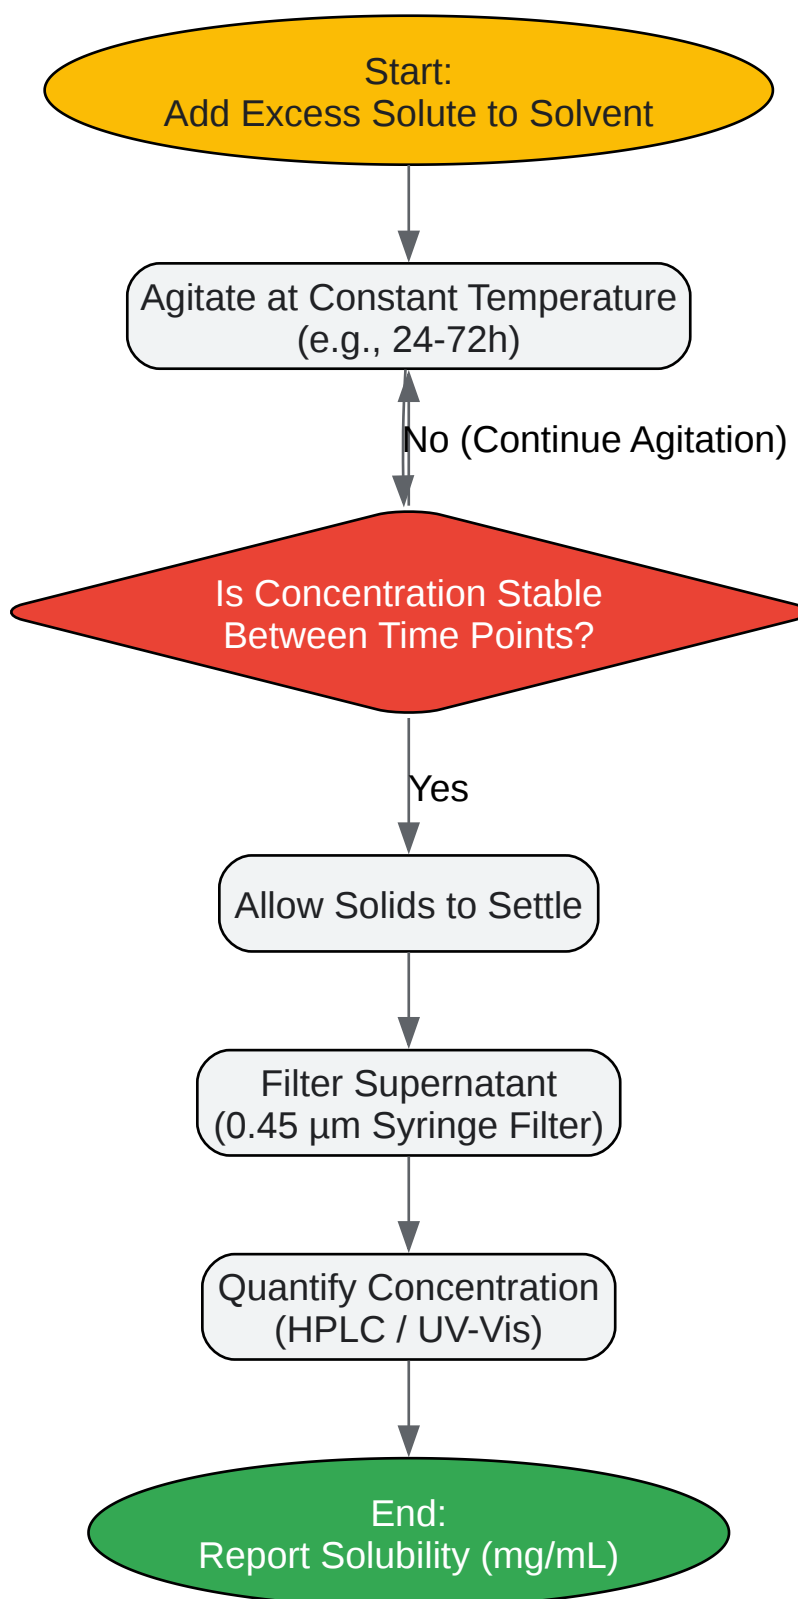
Start:
Add Excess Solute to Solvent

Agitate at Constant Temperature
(e.g., 24-72h)

No (Continue Agitation)

Is Concentration Stable
Between Time Points?

Yes

Allow Solids to Settle

Filter Supernatant
(0.45 µm Syringe Filter)

Quantify Concentration
(HPLC / UV-Vis)

End:
Report Solubility (mg/mL)